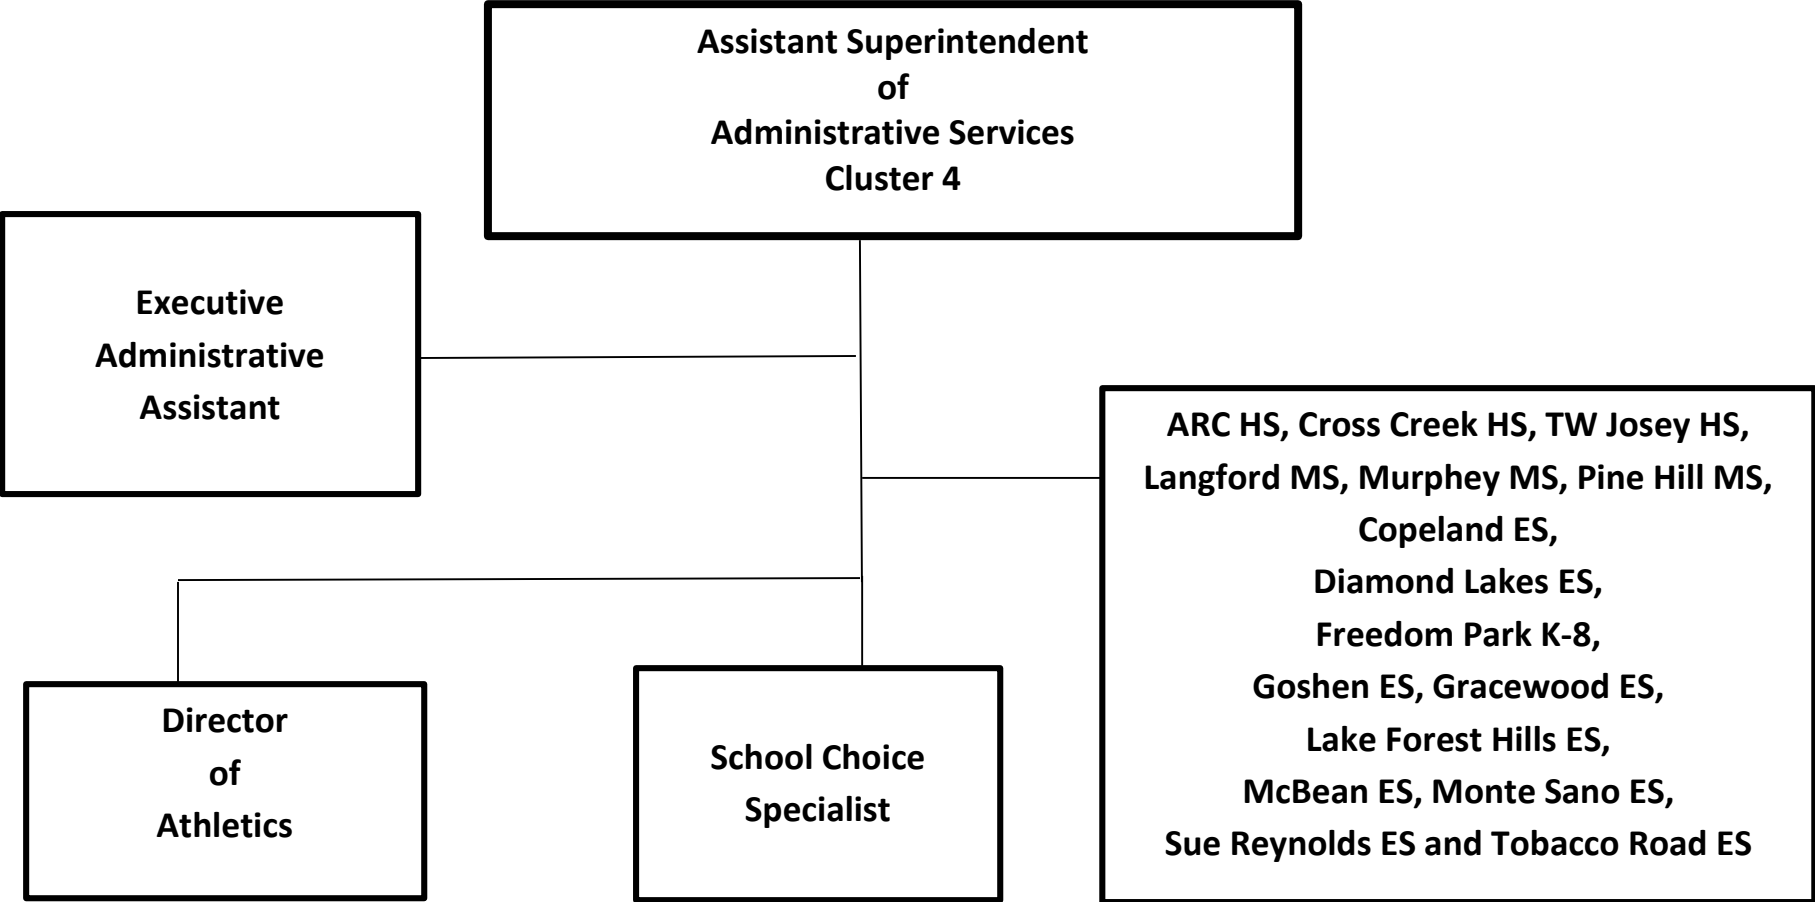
Assistant Superintendent
of
Administrative Services
Cluster 4

Executive
Administrative
Assistant

ARC HS, Cross Creek HS, TW Josey HS,
Langford MS, Murphey MS, Pine Hill MS,
Copeland ES,
Diamond Lakes ES,
Freedom Park K-8,
Goshen ES, Gracewood ES,
Lake Forest Hills ES,
McBean ES, Monte Sano ES,
Sue Reynolds ES and Tobacco Road ES

Director
of
Athletics

School Choice
Specialist